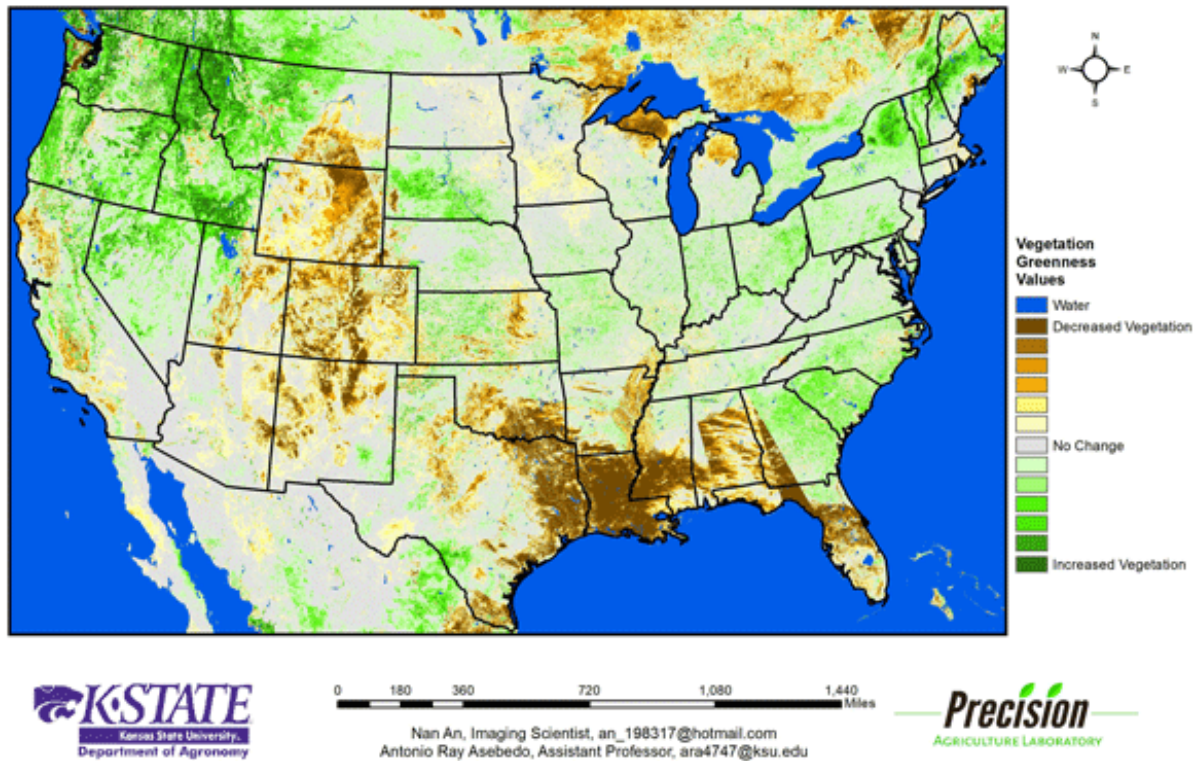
N
W E
S

Vegetation Greenness Values
Water
Decreased Vegetation
No Change
Increased Vegetation

K·STATE
Kansas State University
Department of Agronomy

0 180 360 720 1,080 1,440
Miles

Nan An, Imaging Scientist, an_198317@hotmail.com
Antonio Ray Asebedo, Assistant Professor, ara4747@ksu.edu

Precision
Agriculture Laboratory